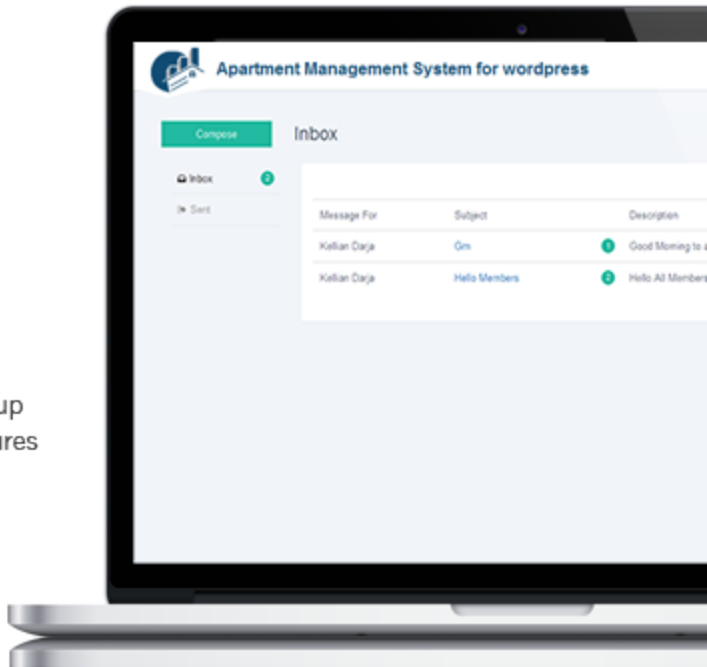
Apartment Management System for wordpress

Compose

Inbox

Inbox 2

Sent

| Message For | Subject | | Description |
|---|---|---|---|
| Kellian Darja | Gm | 1 | Good Morning to a |
| Kellian Darja | Hello Members | 2 | Hello All Members |

up
ures